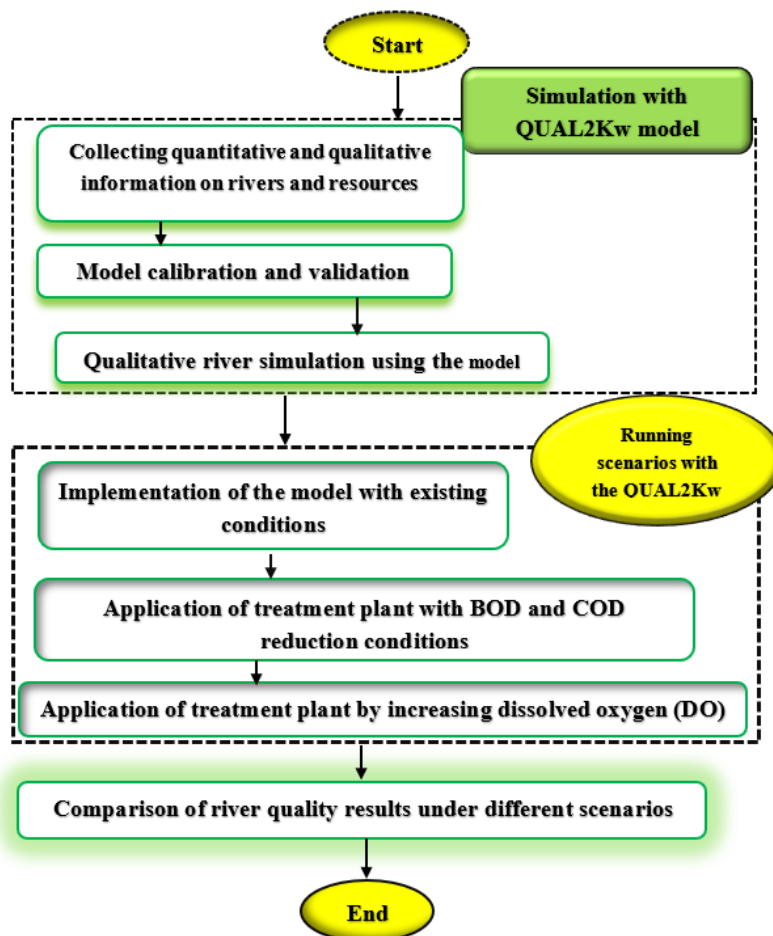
Start

Simulation with QUAL2Kw model

Collecting quantitative and qualitative information on rivers and resources

Model calibration and validation

Qualitative river simulation using the model

Running scenarios with the OUAL2Kw

Implementation of the model with existing conditions

Application of treatment plant with BOD and COD reduction conditions

Application of treatment plant by increasing dissolved oxygen (DO)

Comparison of river quality results under different scenarios

End